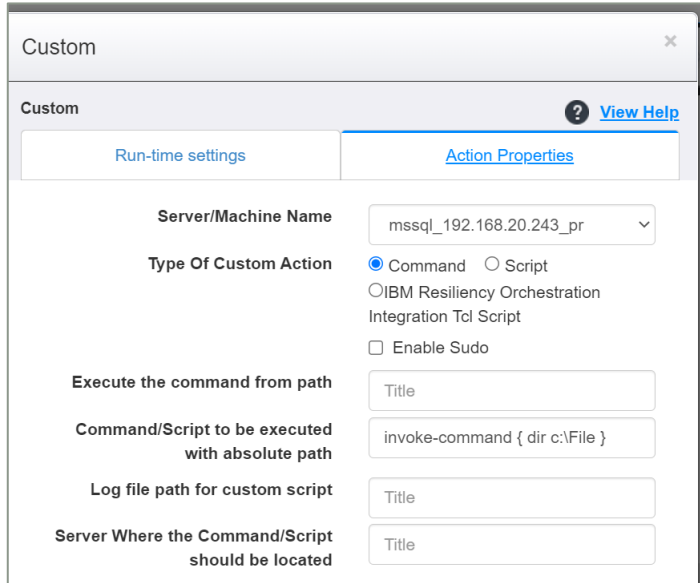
Custom

×

Custom

? View Help

Run-time settings

Action Properties

Server/Machine Name
mssql_192.168.20.243_pr

Type Of Custom Action
Command Script
IBM Resiliency Orchestration Integration Tcl Script
Enable Sudo

Execute the command from path
Title

Command/Script to be executed with absolute path
invoke-command { dir c:\File }

Log file path for custom script
Title

Server Where the Command/Script should be located
Title